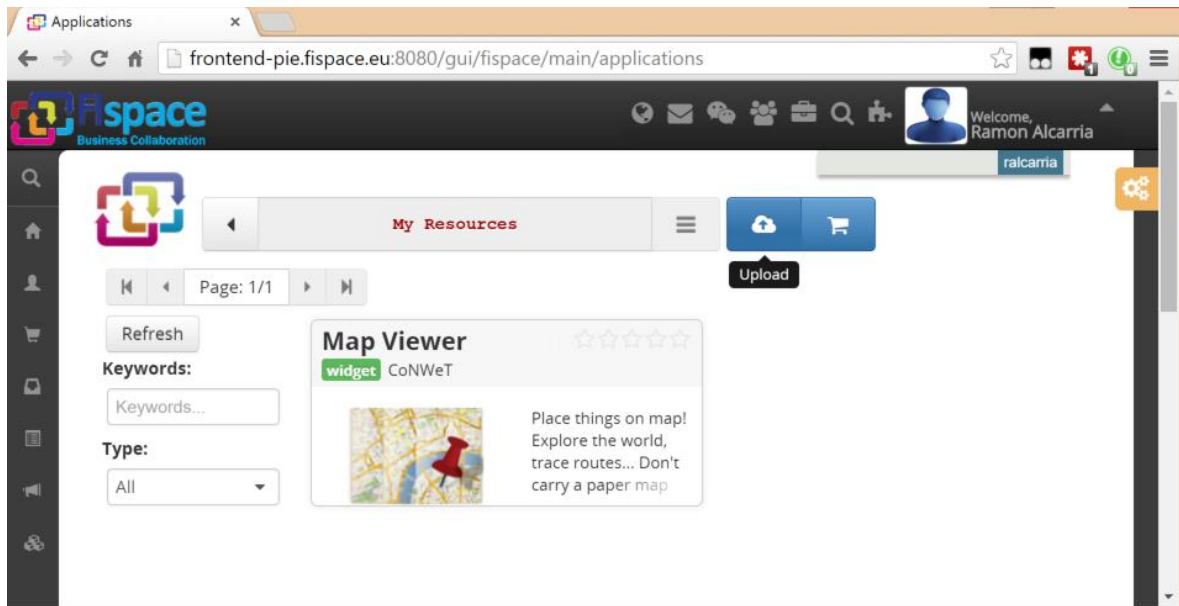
Applications

frontend-pie.fispace.eu:8080/gui/fispace/main/applications

FIspace
Business Collaboration

Welcome,
Ramon Alcarria

ralcarria

My Resources

Upload

Page: 1/1

Refresh

Keywords:

Keywords...

Type:

All

Map Viewer

widget CoNWeT

Place things on map! Explore the world, trace routes... Don't carry a paper map